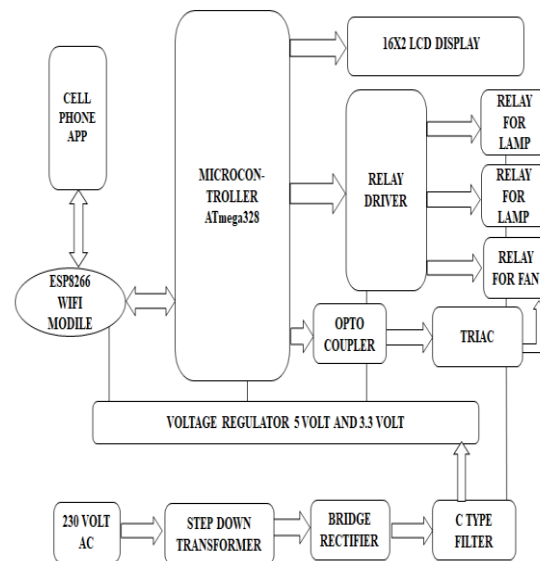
16X2 LCD DISPLAY

CELL PHONE APP

MICROCONTROLLER ATmega328

RELAY DRIVER

RELAY FOR LAMP

RELAY FOR LAMP

RELAY FOR FAN

ESP8266 WIFI MODILE

OPTO COUPLER

TRIAC

VOLTAGE REGULATOR 5 VOLT AND 3.3 VOLT

230 VOLT AC

STEP DOWN TRANSFORMER

BRIDGE RECTIFIER

C TYPE FILTER